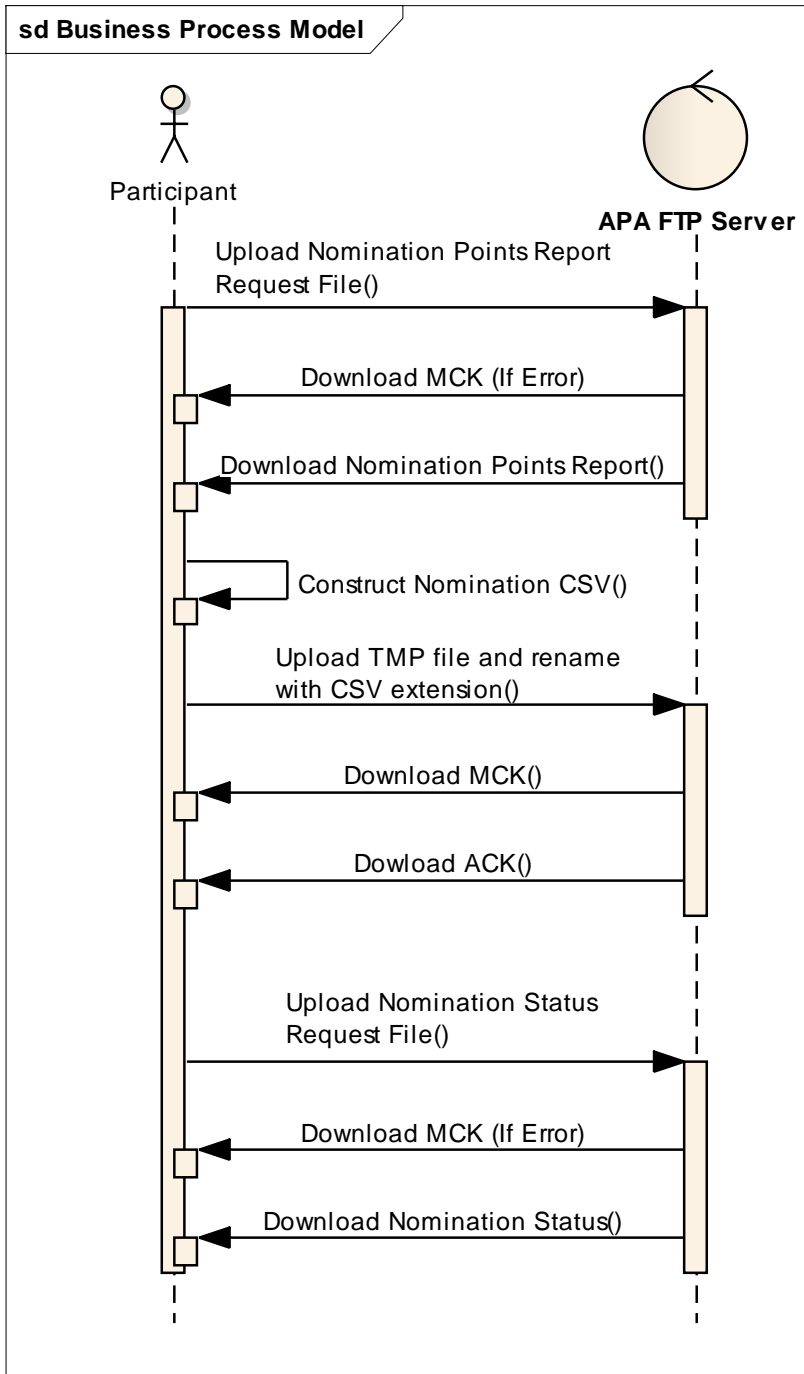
sd Business Process Model

Participant

APA FTP Server

Upload Nomination Points Report Request File()

Download MCK (If Error)

Download Nomination Points Report()

Construct Nomination CSV()

Upload TMP file and rename with CSV extension()

Download MCK()

Dowload ACK()

Upload Nomination Status Request File()

Download MCK (If Error)

Download Nomination Status()